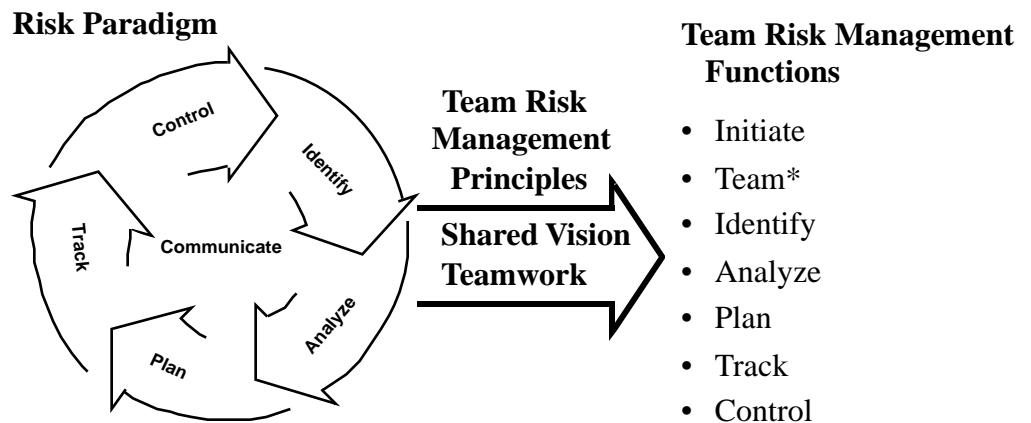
Risk Paradigm

Control

Identify

Track

Communicate

Analyze

Plan

Team Risk Management Principles

Shared Vision
Teamwork

Team Risk Management Functions

- Initiate
- Team*
- Identify
- Analyze
- Plan
- Track
- Control